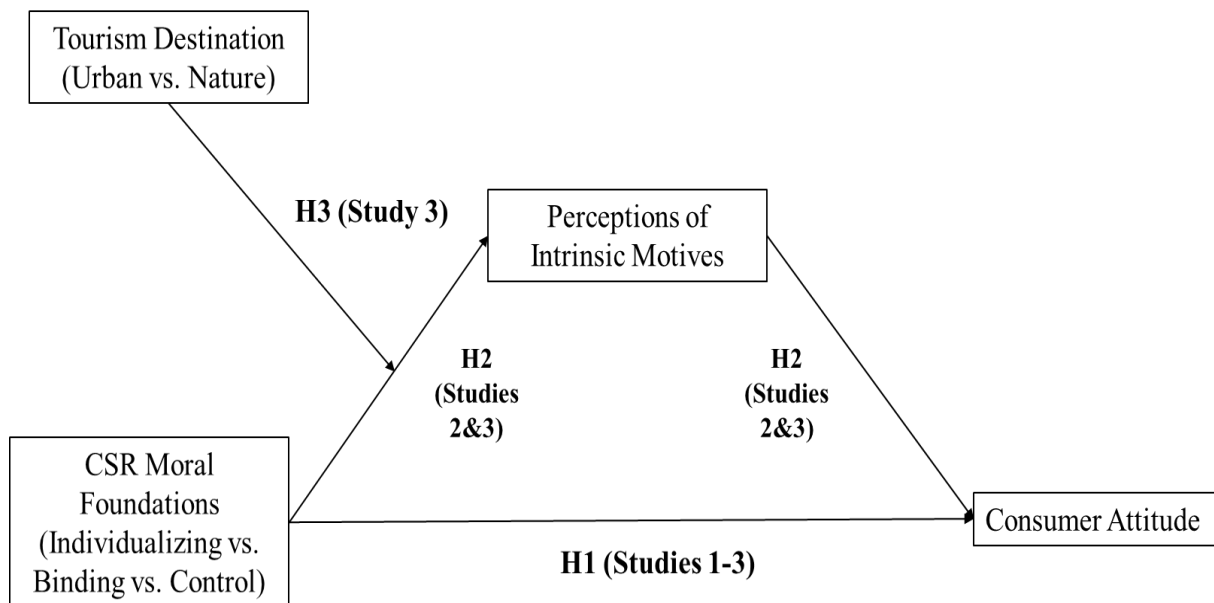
Tourism Destination (Urban vs. Nature)

H3 (Study 3)

Perceptions of Intrinsic Motives

H2 (Studies 2&3)

H2 (Studies 2&3)

CSR Moral Foundations (Individualizing vs. Binding vs. Control)

Consumer Attitude

H1 (Studies 1-3)